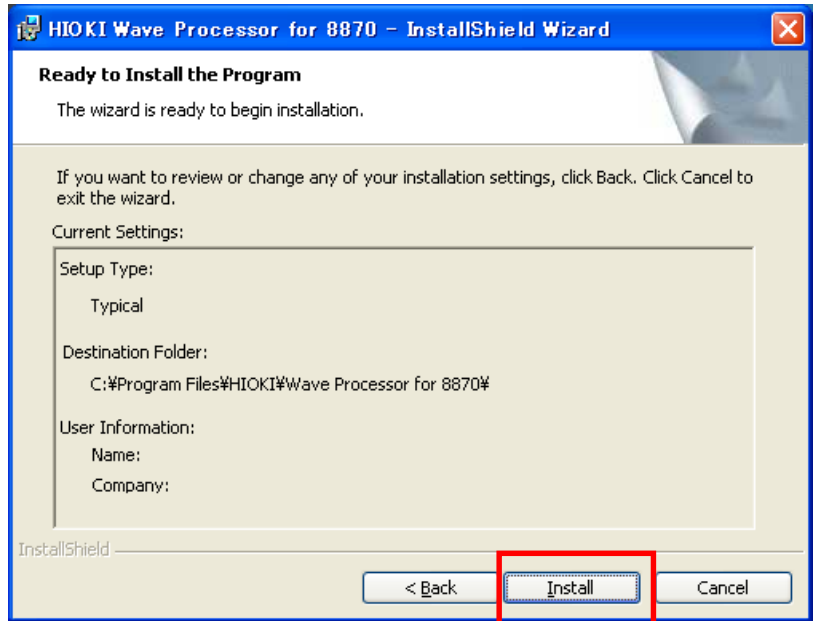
HIOKI Wave Processor for 8870 - InstallShield Wizard

Ready to Install the Program

The wizard is ready to begin installation.

If you want to review or change any of your installation settings, click Back. Click Cancel to exit the wizard.

Current Settings:

Setup Type:

Typical

Destination Folder:

C:¥Program Files¥HIOKI¥Wave Processor for 8870¥

User Information:

Name:

Company:

InstallShield

< Back

Install

Cancel